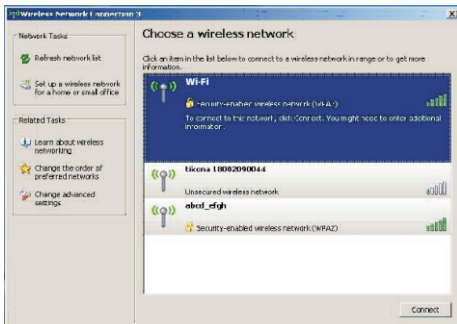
Wireless Network Connection 3

Network Tasks

Refresh network list

Set up a wireless network for a home or small office

Related Tasks

Learn about wireless networking

Change the order of preferred networks

Change advanced settings

Choose a wireless network

Click an item in the list below to connect to a wireless network in range or to get more information.

Wi-Fi

Security-enabled wireless network (WPA)

To connect to this network, click Connect. You might need to enter additional information.

tikona 18082090044

Unsecured wireless network

abcd_efgh

Security-enabled wireless network (WPA2)

Connect